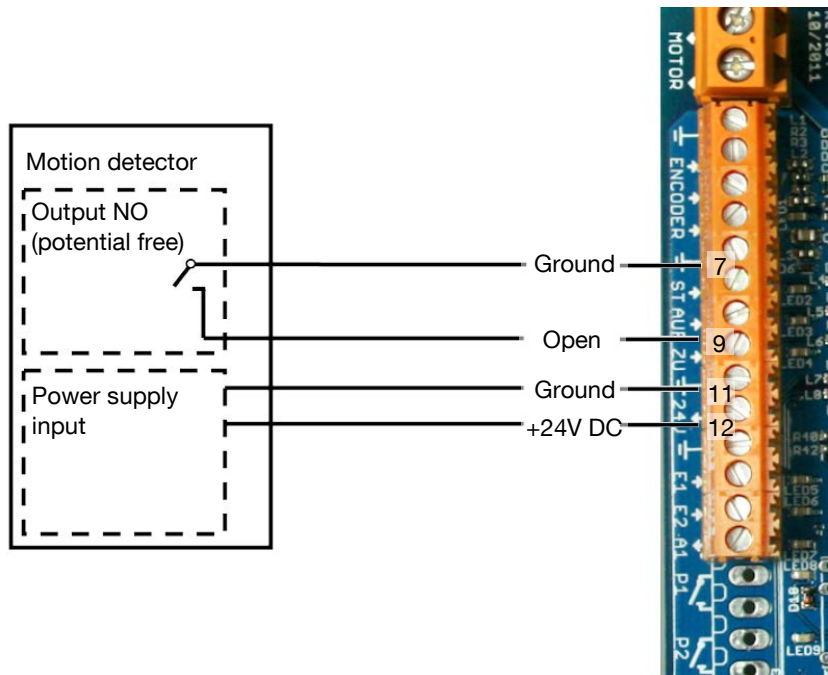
Motion detector

Output NO (potential free)

Power supply input

Ground

Open

Ground

+24V DC

7

9

11

12

MOTOR

10/2011

ENCODER

STAU

ZU

24

E1

E2

A1

P1

P2

LED2

LED3

LED4

LED5

LED6

LED7

LED8

LED9